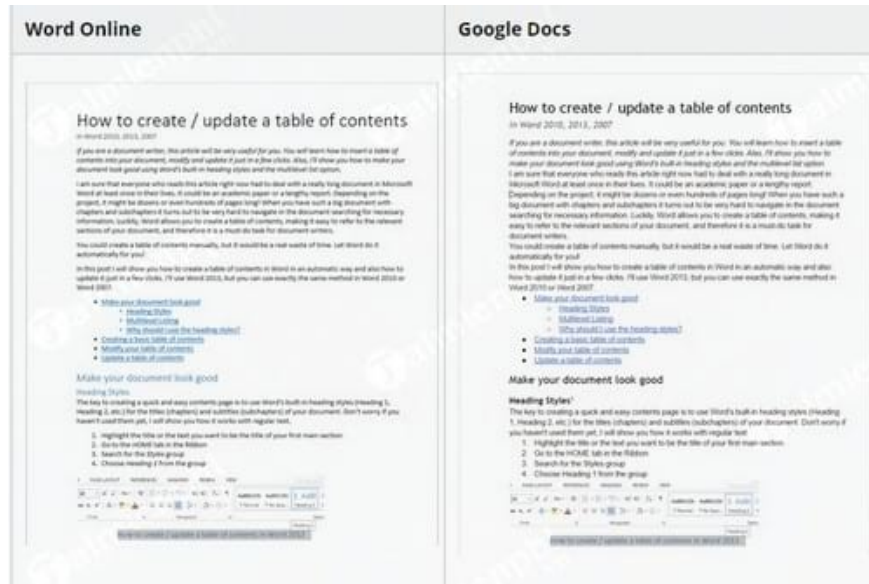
Word Online

Google Docs

How to create / update a table of contents

in Word 2010, 2013, 2007

If you are a document writer, this article will be very useful for you. You will learn how to insert a table of contents into your document, modify and update it just in a few clicks. Also, I'll show you how to make your document look good using Word's built-in heading styles and the multilevel list option.

I am sure that everyone who reads this article right now had to deal with a really long document in Microsoft Word at least once in their lives. It could be an academic paper or a lengthy report. Depending on the project, it might be dozens or even hundreds of pages long! When you have such a big document with chapters and subchapters it turns out to be very hard to navigate in the document searching for necessary information. Luckily, Word allows you to create a table of contents, making it easy to refer to the relevant sections of your document, and therefore it is a must-do task for document writers.

You could create a table of contents manually, but it would be a real waste of time. Let Word do it automatically for you!

In this post I will show you how to create a table of contents in Word in an automatic way and also how to update it just in a few clicks. I'll use Word 2013, but you can use exactly the same method in Word 2010 or Word 2007.

- Make your document look good
  - Heading Styles
  - Multilevel Listing
  - Why should I use the heading styles?
- Creating a basic table of contents
- Modify your table of contents
- Update a table of contents

Make your document look good

Heading Styles

The key to creating a quick and easy contents page is to use Word's built-in heading styles (Heading 1, Heading 2, etc.) for the titles (chapters) and subtitles (subchapters) of your document. Don't worry if you haven't used them yet, I will show you how it works with regular text.

1. Highlight the title or the text you want to be the title of your first main section
2. Go to the HOME tab in the Ribbon
3. Search for the Styles group
4. Choose Heading 1 from the group

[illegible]

How to create / update a table of contents in Word 2013

How to create / update a table of contents

in Word 2010, 2013, 2007

If you are a document writer, this article will be very useful for you. You will learn how to insert a table of contents into your document, modify and update it just in a few clicks. Also, I'll show you how to make your document look good using Word's built-in heading styles and the multilevel list option.
I am sure that everyone who reads this article right now had to deal with a really long document in Microsoft Word at least once in their lives. It could be an academic paper or a lengthy report. Depending on the project, it might be dozens or even hundreds of pages long! When you have such a big document with chapters and subchapters it turns out to be very hard to navigate in the document searching for necessary information. Luckily, Word allows you to create a table of contents, making it easy to refer to the relevant sections of your document, and therefore it is a must-do task for document writers.
You could create a table of contents manually, but it would be a real waste of time. Let Word do it automatically for you!
In this post I will show you how to create a table of contents in Word in an automatic way and also how to update it just in a few clicks. I'll use Word 2013, but you can use exactly the same method in Word 2010 or Word 2007.

- Make your document look good
  - Heading Styles
  - Multilevel Listing
  - Why should I use the heading styles?
- Creating a basic table of contents
- Modify your table of contents
- Update a table of contents

Make your document look good

Heading Styles¹

The key to creating a quick and easy contents page is to use Word's built-in heading styles (Heading 1, Heading 2, etc.) for the titles (chapters) and subtitles (subchapters) of your document. Don't worry if you haven't used them yet, I will show you how it works with regular text.

1. Highlight the title or the text you want to be the title of your first main section
2. Go to the HOME tab in the Ribbon
3. Search for the Styles group
4. Choose Heading 1 from the group

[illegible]

How to create / update a table of contents in Word 2013